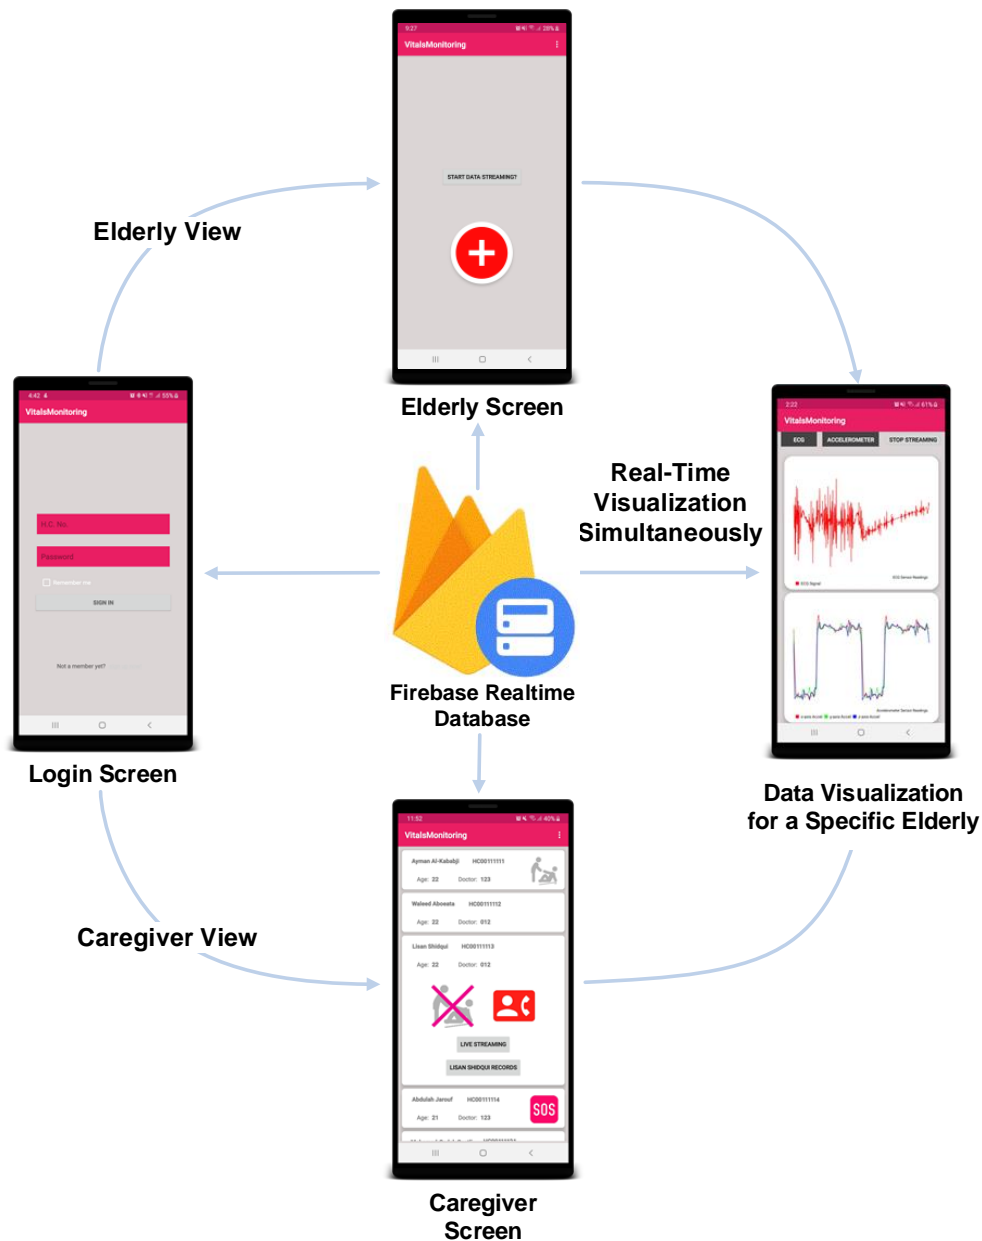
9:27
VitalsMonitoring
START DATA STREAMING?
Elderly Screen

Elderly View

4:42
VitalsMonitoring
H.C. No.
Password
Remember me
SIGN IN
Not a member yet?
Login Screen

Firebase Realtime Database

Real-Time Visualization Simultaneously

2:22
VitalsMonitoring
ECG
ACCELEROMETER
STOP STREAMING
Data Visualization for a Specific Elderly

Caregiver View

11:52
VitalsMonitoring
Ayman Al-Kababji HC00111111
Age: 22 Doctor: 123
Waleed Abeesta HC00111112
Age: 22 Doctor: 012
Lisan Shidqui HC00111113
Age: 22 Doctor: 012
LIVE STREAMING
LISAN SHIDQUI RECORDS
Abdullah Jarouf HC00111114
Age: 21 Doctor: 123
SOS
Caregiver Screen